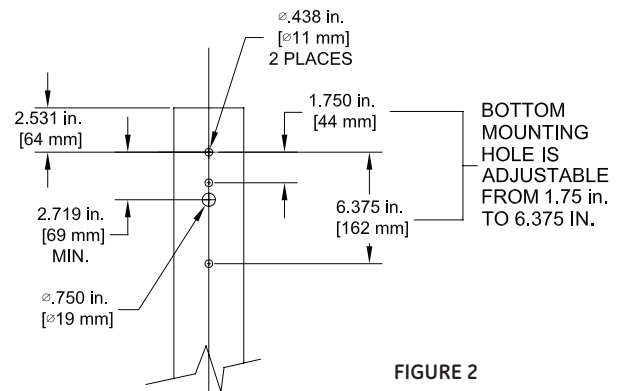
⌀.438 in.
[⌀11 mm]
2 PLACES

2.531 in.
[64 mm]

1.750 in.
[44 mm]

BOTTOM MOUNTING HOLE IS ADJUSTABLE FROM 1.75 in. TO 6.375 IN.

2.719 in.
[69 mm]
MIN.

6.375 in.
[162 mm]

⌀.750 in.
[⌀19 mm]

FIGURE 2